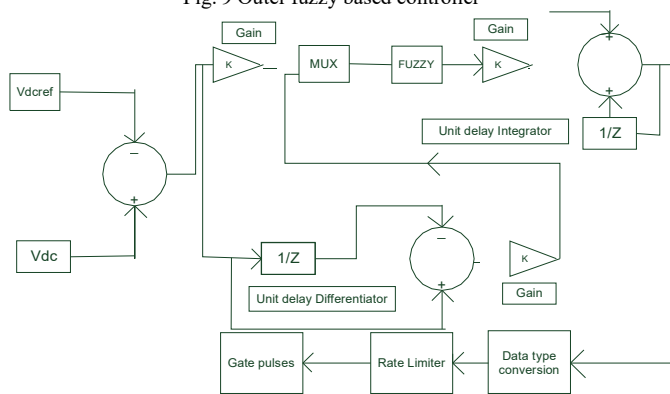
Fig. 9 Outer fuzzy based controller

Gain

K

MUX

FUZZY

Gain

K

+

+

1/Z

Vdcref

–

+

Vdc

Unit delay Integrator

1/Z

–

+

K

Unit delay Differentiator

Gain

Gate pulses

Rate Limiter

Data type conversion